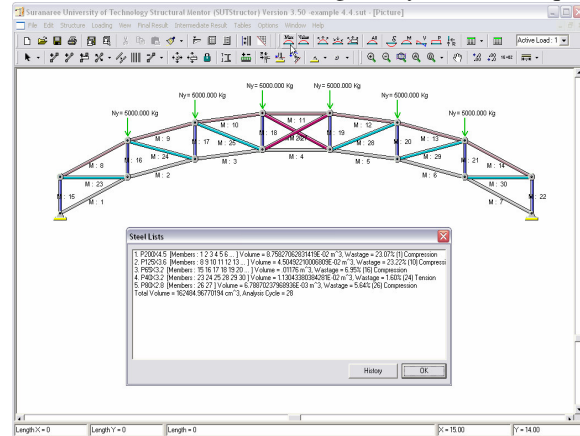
Suranaree University of Technology Structural Mentor (SUTStructor) Version 3.50 -example 4.4.sut - [Picture]

File Edit Structure Loading View Final Result Intermediate Result Tables Options Window Help

Active Load : 1

Ny = 5000.000 Kg
Ny = 6000.000 Kg
Ny = 5000.000 Kg
Ny = 6000.000 Kg
Ny = 5000.000 Kg
Ny = 5000.000 Kg

M : 11
M : 10
M : 12
M : 9
M : 13
M : 18
M : 19
M : 17
M : 20
M : 8
M : 16
M : 24
M : 25
M : 26
M : 27
M : 28
M : 29
M : 21
M : 14
M : 3
M : 4
M : 5
M : 2
M : 6
M : 23
M : 30
M : 15
M : 1
M : 7
M : 22

Steel Lists

1. P200X4.5 [Members : 1 2 3 4 5 6 ... ] Volume = 8.75927062831419E-02 m^3, Wastage = 23.07% (1) Compression
2. P125X3.6 [Members : 8 9 10 11 12 13 ... ] Volume = 4.50492210006809E-02 m^3, Wastage = 23.22% (10) Compressi
3. P65X3.2 [Members : 15 16 17 18 19 20 ... ] Volume = .01176 m^3, Wastage = 6.95% (16) Compression
4. P40X3.2 [Members : 23 24 25 28 29 30 ] Volume = 1.13043380384261E-02 m^3, Wastage = 1.60% (24) Tension
5. P80X2.8 [Members : 26 27 ] Volume = 6.78870237968936E-03 m^3, Wastage = 5.64% (26) Compression
Total Volume = 162484.96770194 cm^3, Analysis Cycle = 28

History
OK

Length X = 0
Length Y = 0
Length = 0
X = 15.00
Y = 14.00